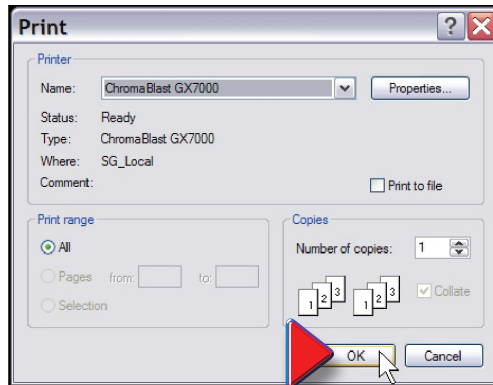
Print

Printer

Name: ChromaBlast GX7000

Properties...

Status: Ready

Type: ChromaBlast GX7000

Where: SG_Local

Comment:

Print to file

Print range

All

Pages from: to:

Selection

Copies

Number of copies: 1

1 2 3 1 2 3

Collate

OK

Cancel